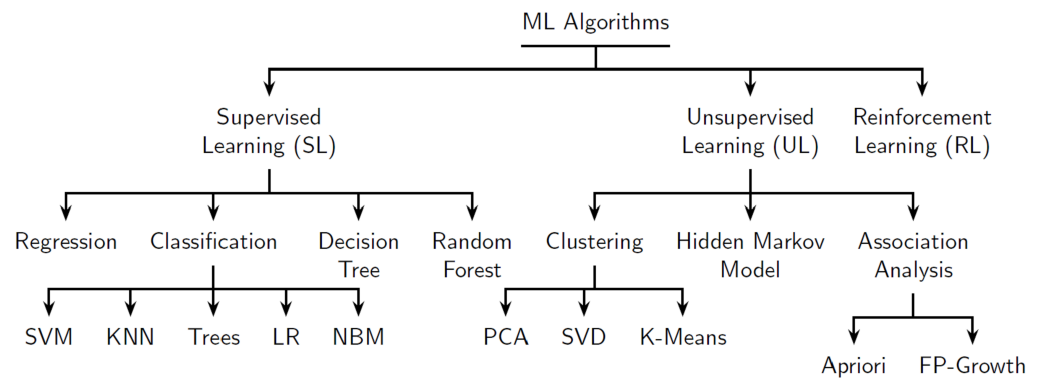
ML Algorithms

Supervised Learning (SL)

Unsupervised Learning (UL)

Reinforcement Learning (RL)

Regression

Classification

Decision Tree

Random Forest

Clustering

Hidden Markov Model

Association Analysis

SVM

KNN

Trees

LR

NBM

PCA

SVD

K-Means

Apriori

FP-Growth